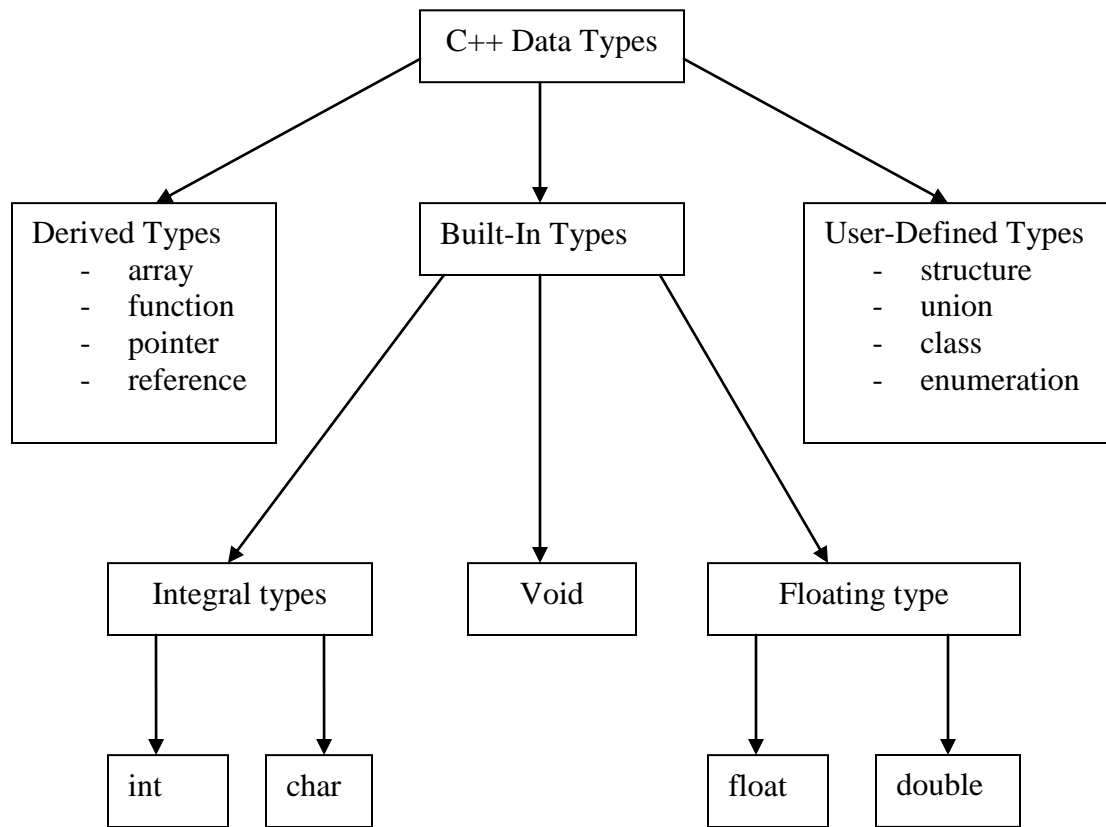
C++ Data Types

Derived Types
- array
- function
- pointer
- reference

Built-In Types

User-Defined Types
- structure
- union
- class
- enumeration

Integral types

Void

Floating type

int

char

float

double